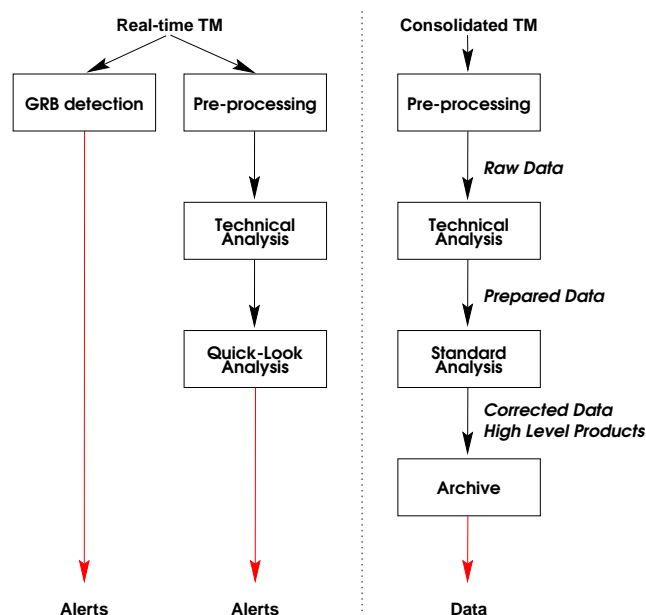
Real-time TM

GRB detection

Pre-processing

Technical Analysis

Quick-Look Analysis

Alerts

Alerts

Consolidated TM

Pre-processing

Raw Data

Technical Analysis

Prepared Data

Standard Analysis

Corrected Data
High Level Products

Archive

Data